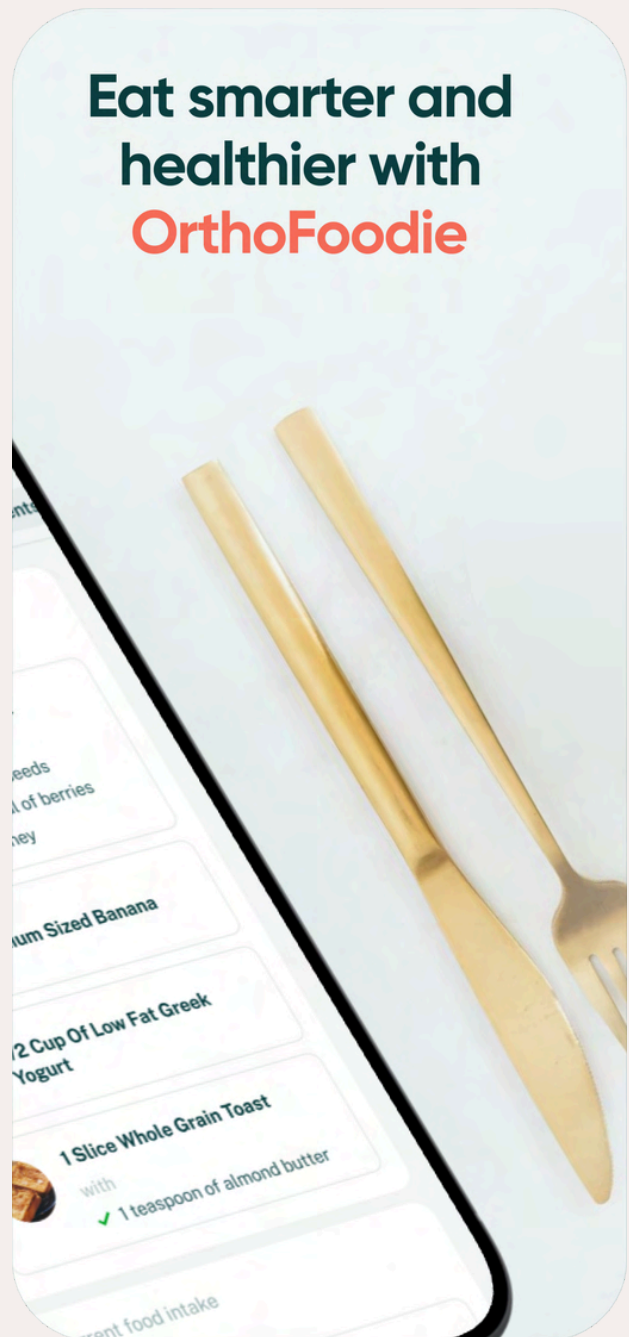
Eat smarter and healthier with OrthoFoodie

ents

eeds

of berries

ney

ium Sized Banana

/2 Cup Of Low Fat Greek Yogurt

1 Slice Whole Grain Toast

with

✓ 1 teaspoon of almond butter

rent food intake